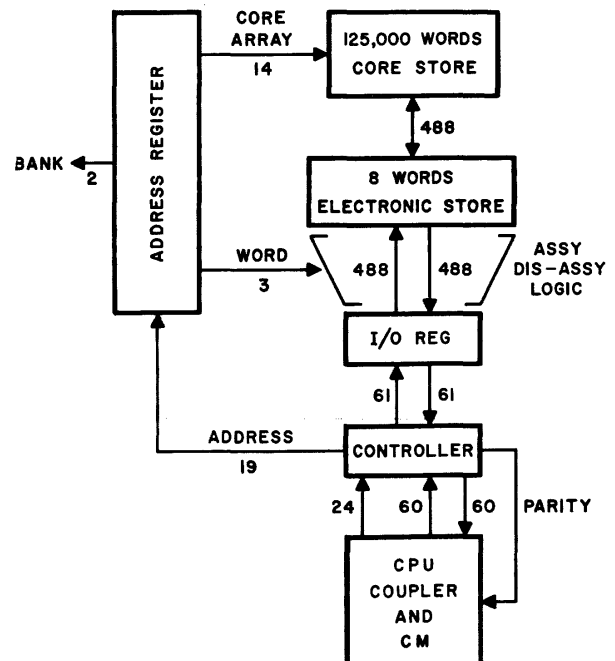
ADDRESS REGISTER

BANK
2

CORE
ARRAY
14

125,000 WORDS
CORE STORE

488

8 WORDS
ELECTRONIC STORE

WORD
3

488

488

ASSY
DIS-ASSY
LOGIC

I/O REG

61

61

ADDRESS
19

CONTROLLER

24

60

60

PARITY

CPU
COUPLER
AND
CM